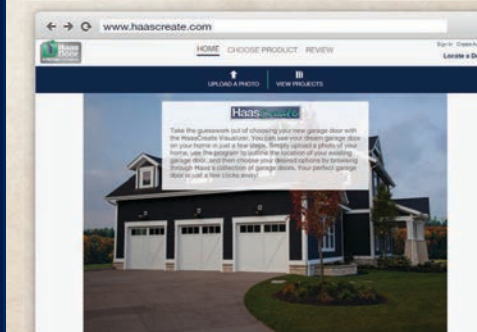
www.haascreate.com

Haas Door

HOME CHOOSE PRODUCT REVIEW

Sign In Create Ac

Locate a D

UPLOAD A PHOTO

VIEW PROJECTS

Haas CREATE

Take the guesswork out of choosing your new garage door with the HaasCreate Visualizer. You can see your dream garage door on your home in just a few steps. Simply upload a photo of your home, use the program to outline the location of your existing garage door, and then choose your desired options by browsing through Haas's collection of garage doors. Your perfect garage door is just a few clicks away!